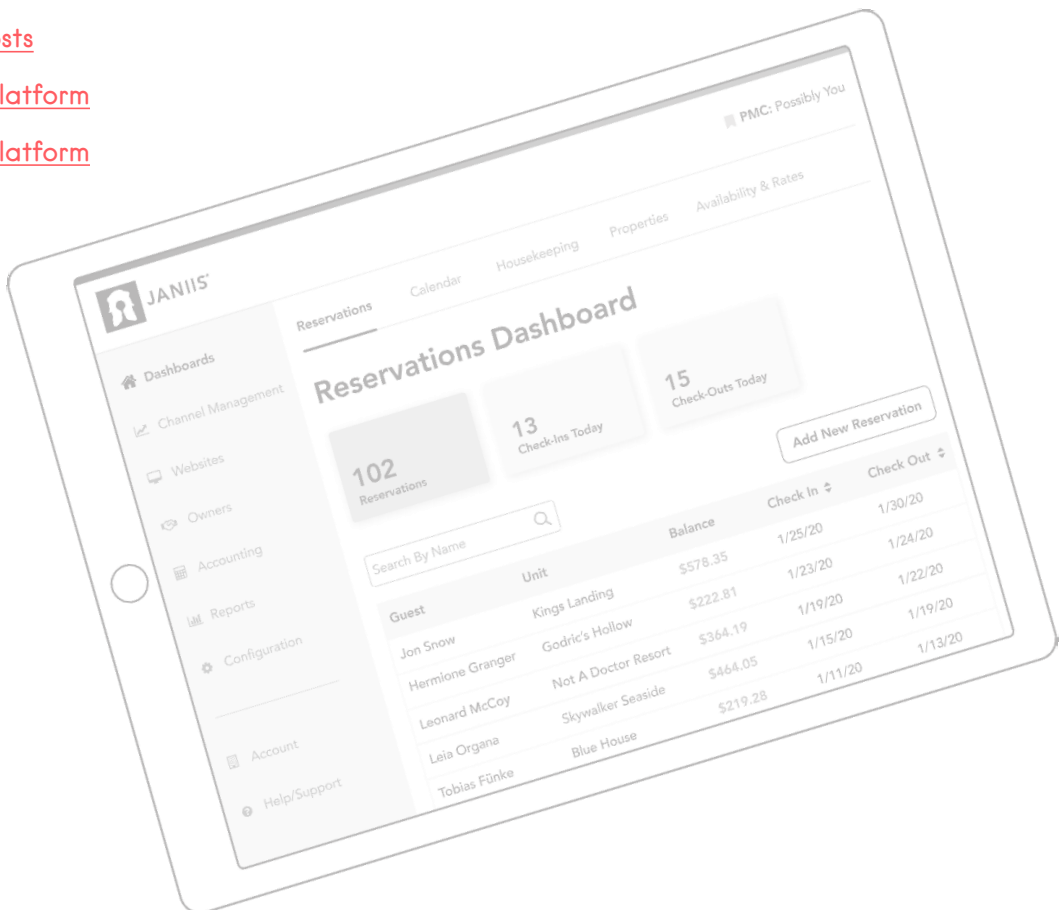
sts

latform

latform

PMC: Possibly You

JANIIS

Reservations Calendar Housekeeping Properties Availability & Rates

Dashboards

Channel Management

Websites

Owners

Accounting

Reports

Configuration

Account

Help/Support

Reservations Dashboard

102
Reservations

13
Check-Ins Today

15
Check-Outs Today

Add New Reservation

Search By Name

| Guest | Unit | Balance | Check In | Check Out |
|---|---|---|---|---|
| Jon Snow | Kings Landing | $578.35 | 1/25/20 | 1/30/20 |
| Hermione Granger | Godric's Hollow | $222.81 | 1/23/20 | 1/24/20 |
| Leonard McCoy | Not A Doctor Resort | $364.19 | 1/19/20 | 1/22/20 |
| Leia Organa | Skywalker Seaside | $464.05 | 1/15/20 | 1/19/20 |
| Tobias Fünke | Blue House | $219.28 | 1/11/20 | 1/13/20 |